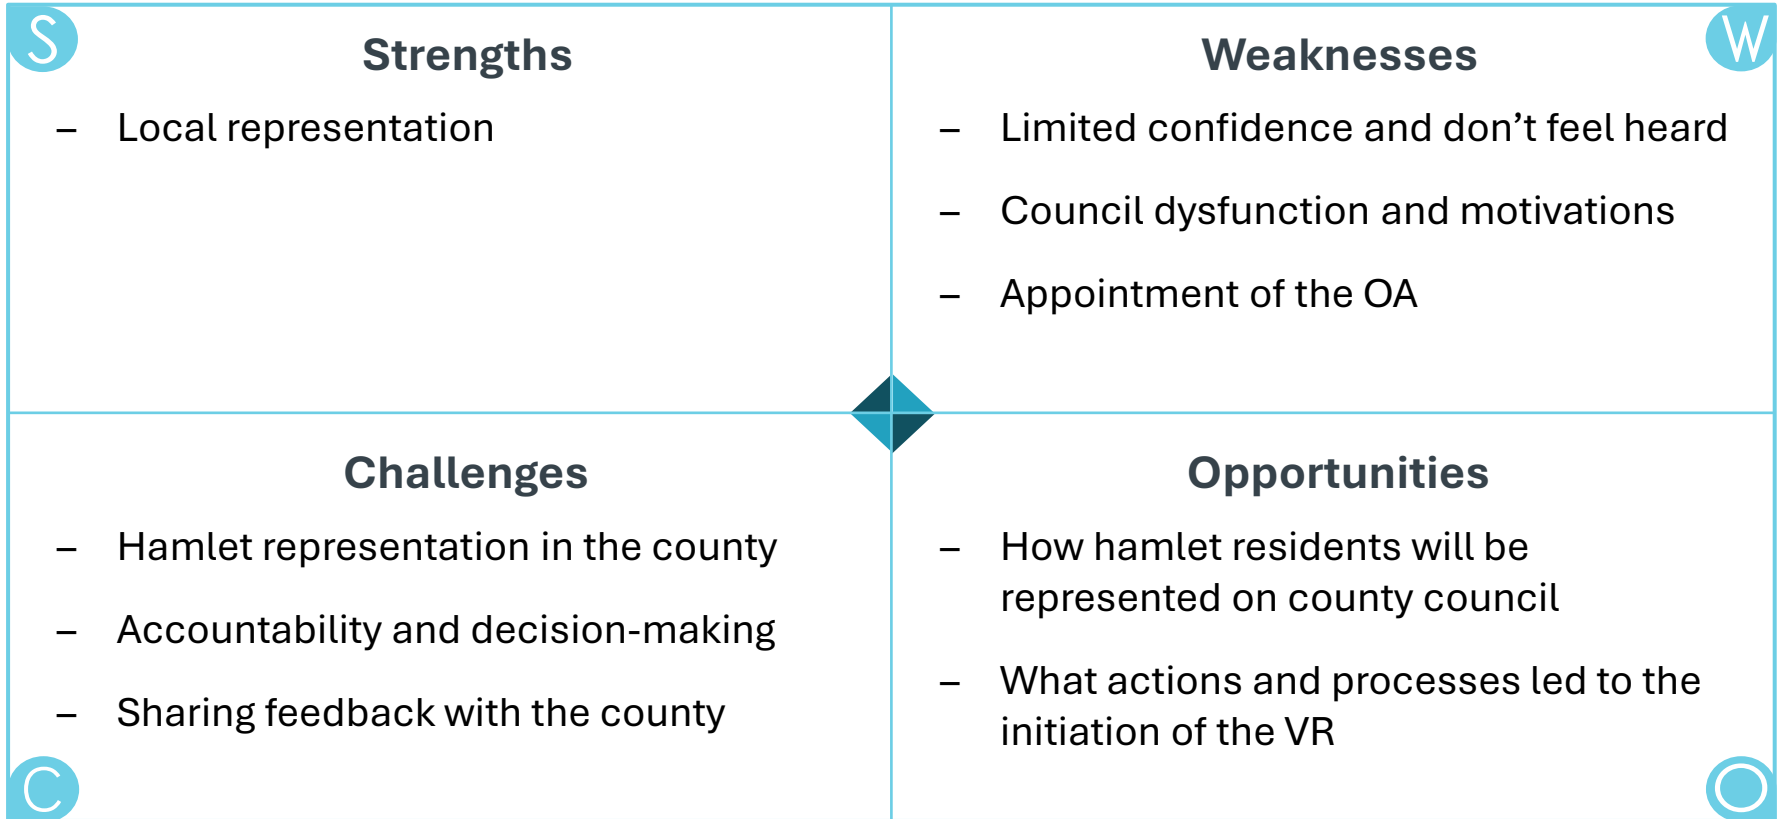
S

Strengths

– Local representation

W

Weaknesses

– Limited confidence and don’t feel heard

– Council dysfunction and motivations

– Appointment of the OA

Challenges

– Hamlet representation in the county

– Accountability and decision-making

– Sharing feedback with the county

C

Opportunities

– How hamlet residents will be represented on county council

– What actions and processes led to the initiation of the VR

O